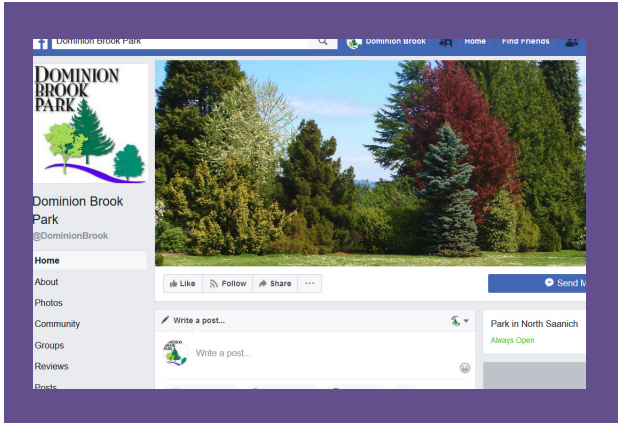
Dominion Brook Park

Dominion Brook Home Find Friends

DOMINION BROOK PARK

Dominion Brook Park
@DominionBrook

Home
About
Photos
Community
Groups
Reviews
Posts

Like Follow Share ···

Send M

Write a post...

Write a post...

Park in North Saanich
Always Open